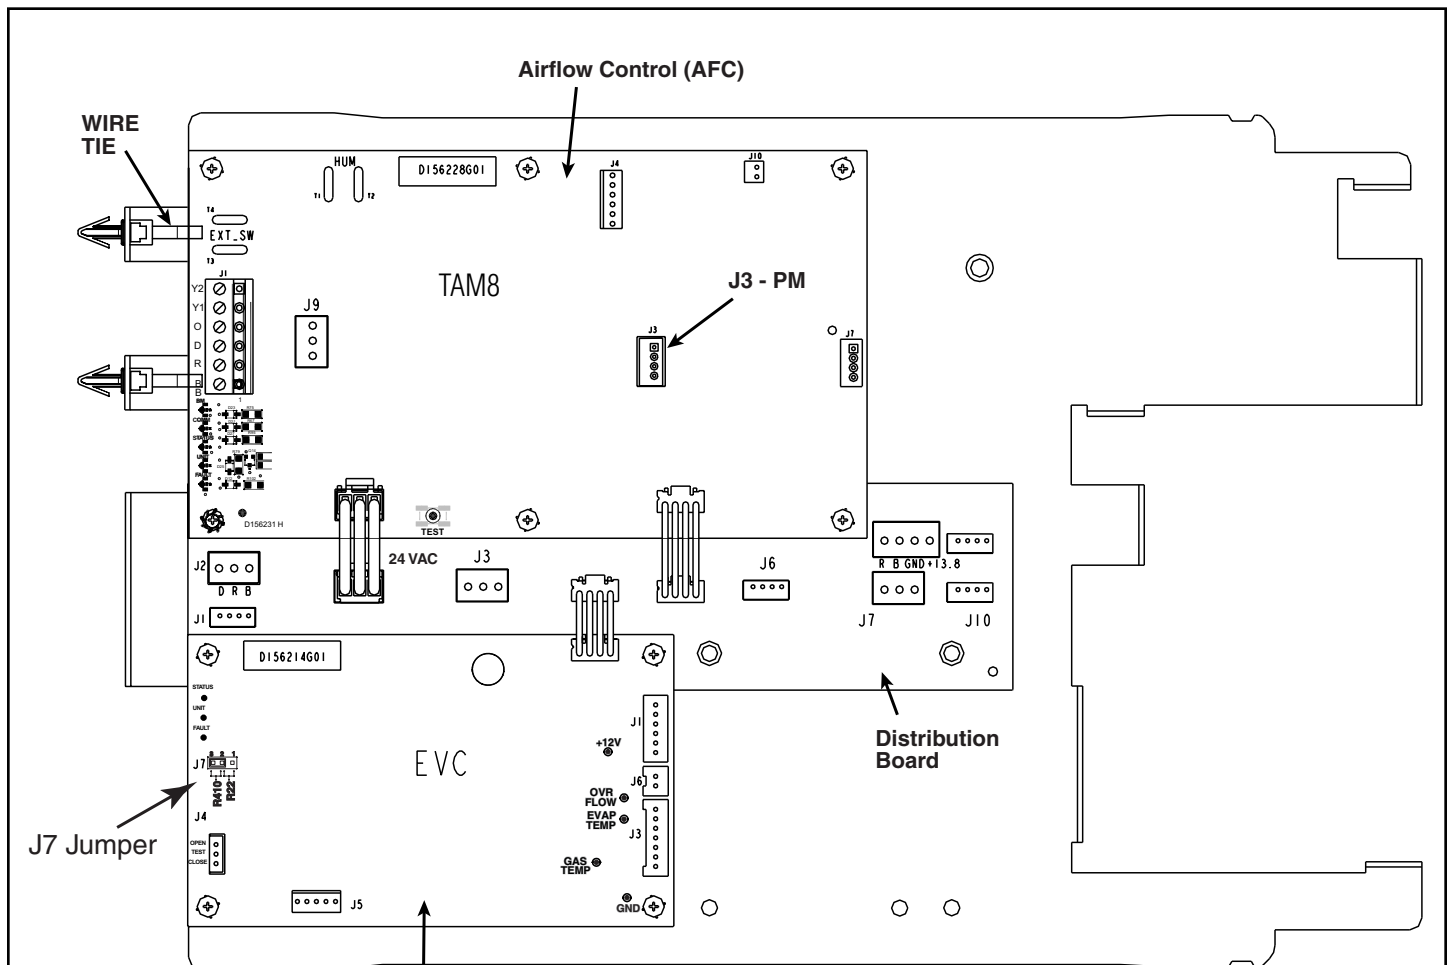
Airflow Control (AFC)

WIRE TIE

HUM
T1 T2
D156228G01
J4
J10
T4
EXT_SW
T3
J1
Y2
Y1
O
D
R
B
B
TAM8
J9
J3 - PM
J3
J7
D156231 H
TEST
24 VAC
J2
D R B
J1
J3
J6
R B GND +13.8
J7
J10
D156214G01
STATUS
UNIT
FAULT
J7
R410
R22
J4
OPEN
TEST
CLOSE
EVC
+12V
J1
J6
OVR FLOW
EVAP TEMP
J3
GAS TEMP
GND
J5

J7 Jumper

Distribution Board